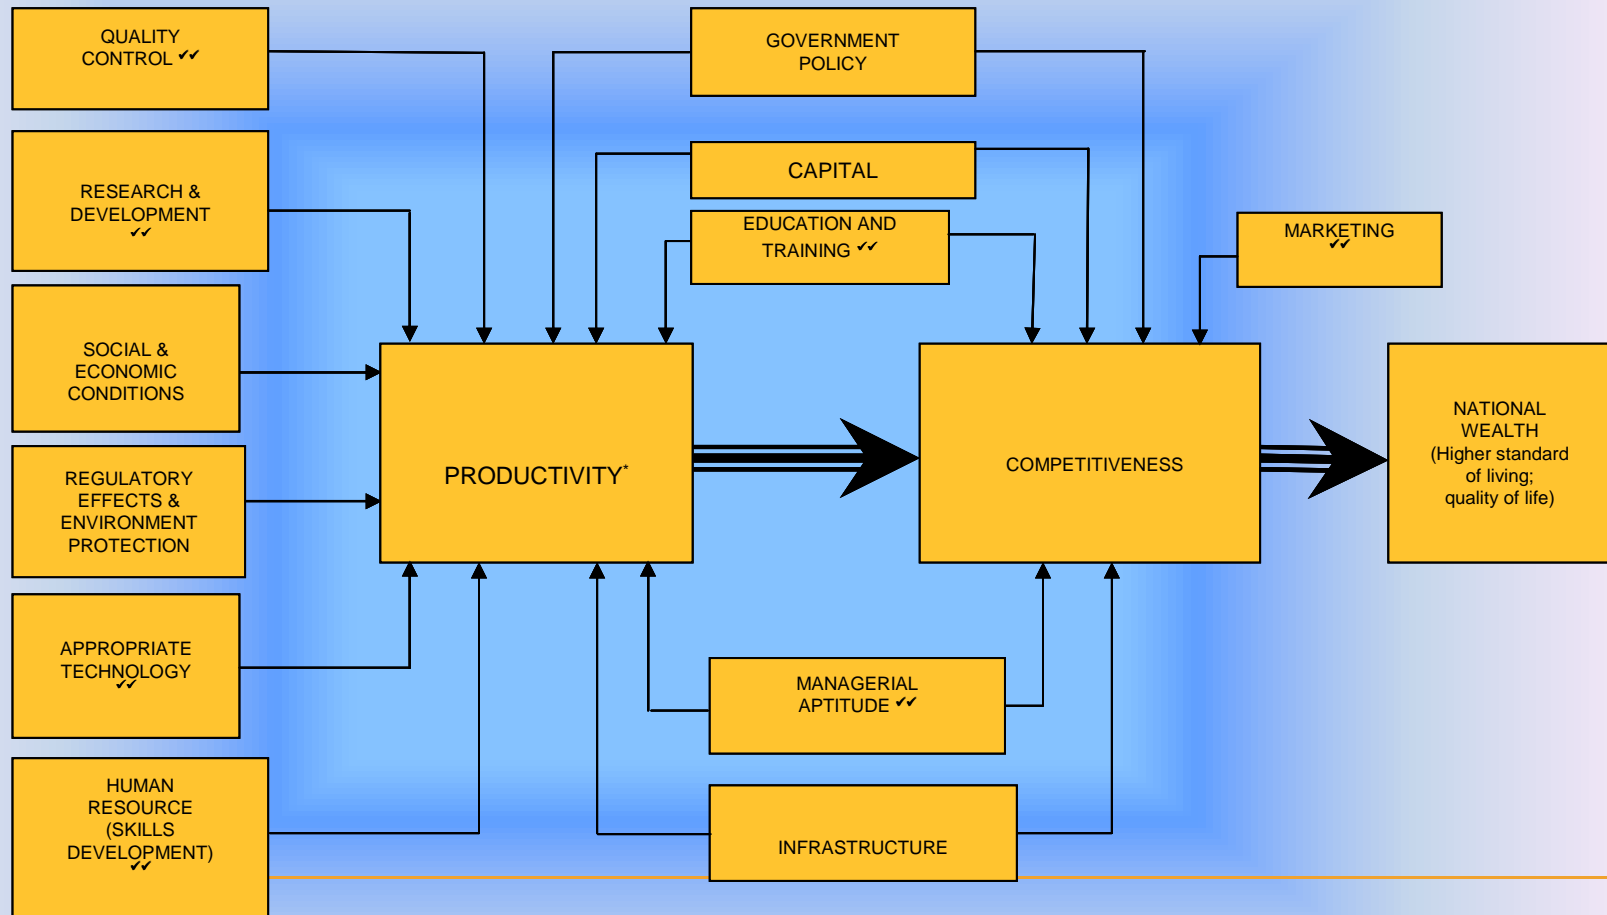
QUALITY CONTROL ✔✔

RESEARCH & DEVELOPMENT ✔✔

SOCIAL & ECONOMIC CONDITIONS

REGULATORY EFFECTS & ENVIRONMENT PROTECTION

APPROPRIATE TECHNOLOGY ✔✔

HUMAN RESOURCE (SKILLS DEVELOPMENT) ✔✔

GOVERNMENT POLICY

CAPITAL

EDUCATION AND TRAINING ✔✔

MARKETING ✔✔

PRODUCTIVITY*

COMPETITIVENESS

NATIONAL WEALTH (Higher standard of living; quality of life)

MANAGERIAL APTITUDE ✔✔

INFRASTRUCTURE